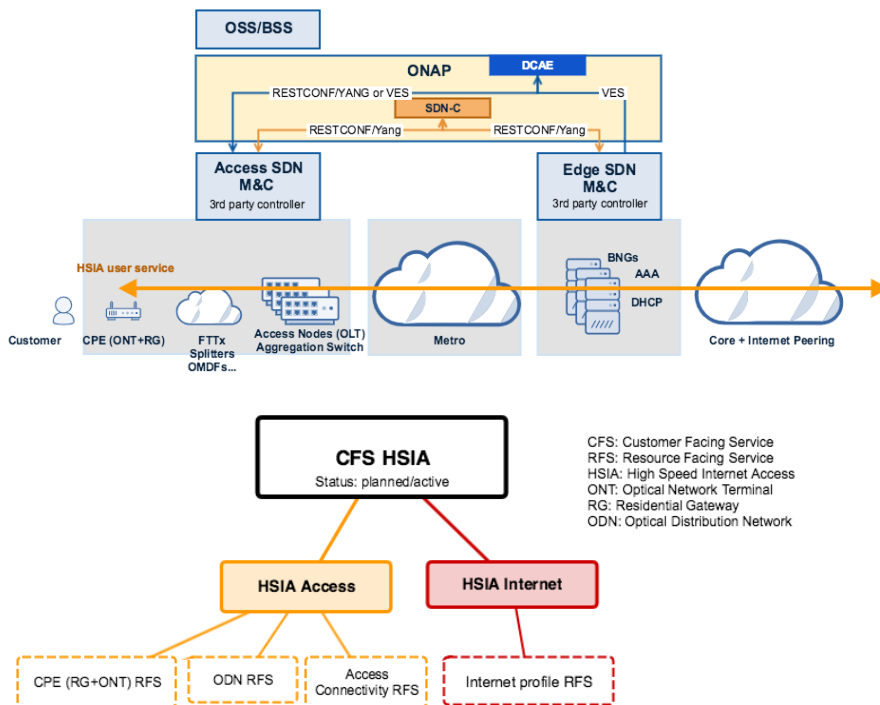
OSS/BSS

ONAP

DCAE

RESTCONF/YANG or VES

VES

SDN-C

RESTCONF/Yang

RESTCONF/Yang

Access SDN M&C
3rd party controller

Edge SDN M&C
3rd party controller

HSIA user service

BNGs
AAA
DHCP

Customer

CPE (ONT+RG)

FTTx Splitters OMDFs...

Access Nodes (OLT) Aggregation Switch

Metro

Core + Internet Peering

CFS HSIA
Status: planned/active

CFS: Customer Facing Service
RFS: Resource Facing Service
HSIA: High Speed Internet Access
ONT: Optical Network Terminal
RG: Residential Gateway
ODN: Optical Distribution Network

HSIA Access

HSIA Internet

CPE (RG+ONT) RFS

ODN RFS

Access Connectivity RFS

Internet profile RFS